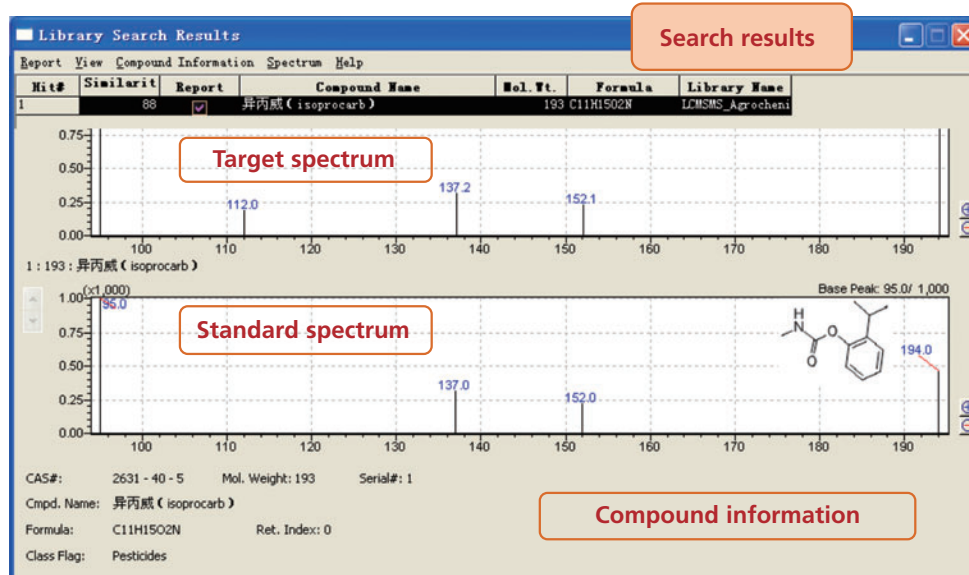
Library Search Results

Search results

Report View Compound Information Spectrum Help

| Hit# | Similarit | Report | Compound Name | Mol.Wt. | Formula | Library Name |
|---|---|---|---|---|---|---|
| 1 | 88 | | 异丙威（isoprocarb） | 193 | C11H15O2N | LCMSMS_Agrocheni |

Target spectrum

0.75
0.50
0.25
0.00
112.0
137.2
152.1
100 110 120 130 140 150 160 170 180 190

1 : 193 : 异丙威（isoprocarb）

(x1,000)
Base Peak: 95.0/ 1,000
1.00
0.75
0.50
0.25
0.00
95.0
Standard spectrum
H
N
O
O
137.0
152.0
194.0
100 110 120 130 140 150 160 170 180 190

CAS#: 2631 - 40 - 5 Mol. Weight: 193 Serial#: 1

Cmpd. Name: 异丙威（isoprocarb）

Formula: C11H15O2N Ret. Index: 0

Class Flag: Pesticides

Compound information